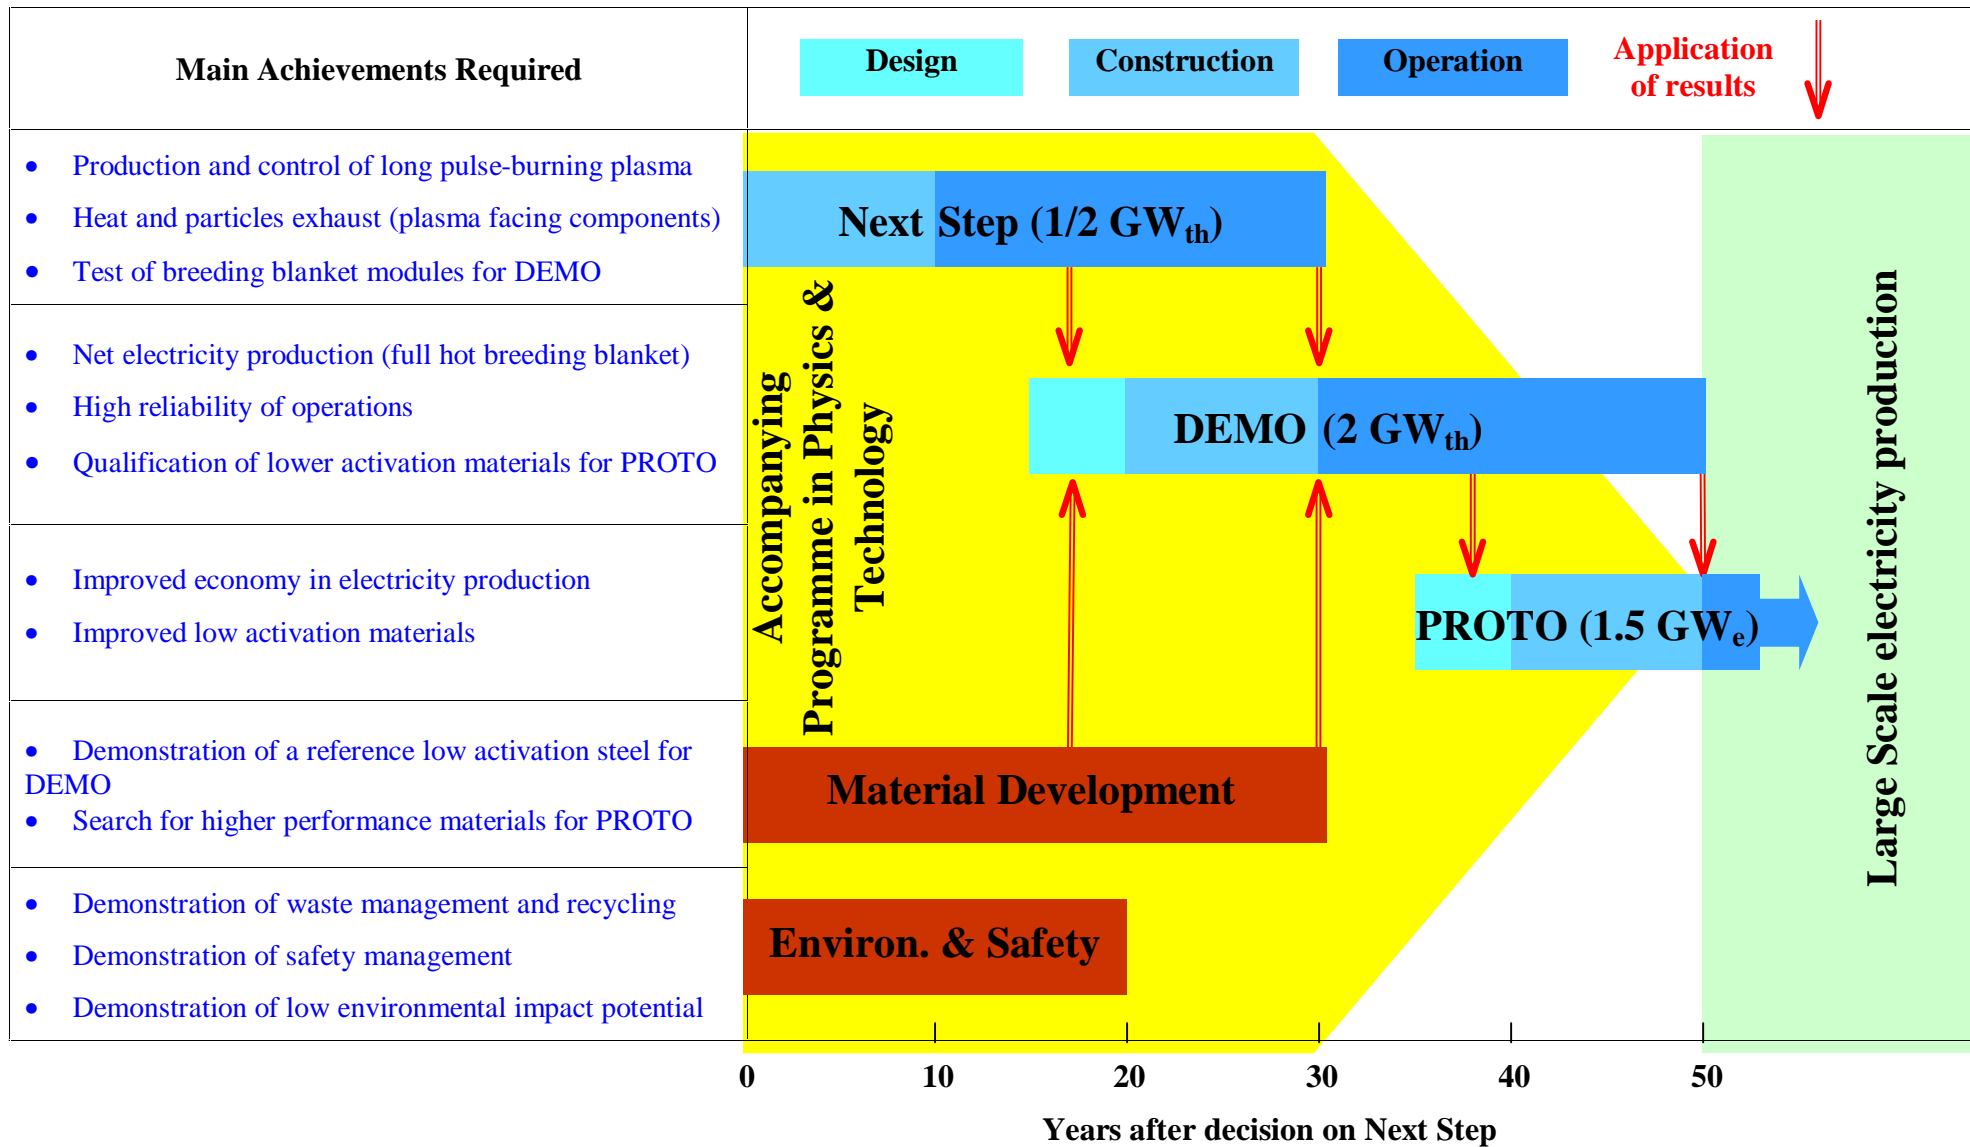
Main Achievements Required

Design Construction Operation Application of results

• Production and control of long pulse-burning plasma
• Heat and particles exhaust (plasma facing components)
• Test of breeding blanket modules for DEMO

• Net electricity production (full hot breeding blanket)
• High reliability of operations
• Qualification of lower activation materials for PROTO

• Improved economy in electricity production
• Improved low activation materials

• Demonstration of a reference low activation steel for DEMO
• Search for higher performance materials for PROTO

• Demonstration of waste management and recycling
• Demonstration of safety management
• Demonstration of low environmental impact potential

Next Step (1/2 $GW_{th}$)

Accompanying Programme in Physics & Technology

DEMO (2 $GW_{th}$)

PROTO (1.5 $GW_{e}$)

Large Scale electricity production

Material Development

Environ. & Safety

0 10 20 30 40 50

Years after decision on Next Step